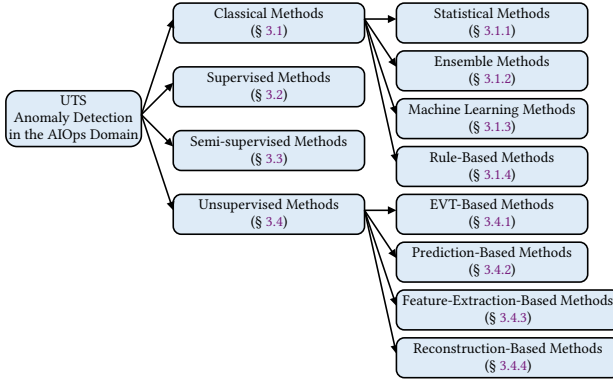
UTS Anomaly Detection in the AIOps Domain

Classical Methods (§ 3.1)

Supervised Methods (§ 3.2)

Semi-supervised Methods (§ 3.3)

Unsupervised Methods (§ 3.4)

Statistical Methods (§ 3.1.1)

Ensemble Methods (§ 3.1.2)

Machine Learning Methods (§ 3.1.3)

Rule-Based Methods (§ 3.1.4)

EVT-Based Methods (§ 3.4.1)

Prediction-Based Methods (§ 3.4.2)

Feature-Extraction-Based Methods (§ 3.4.3)

Reconstruction-Based Methods (§ 3.4.4)